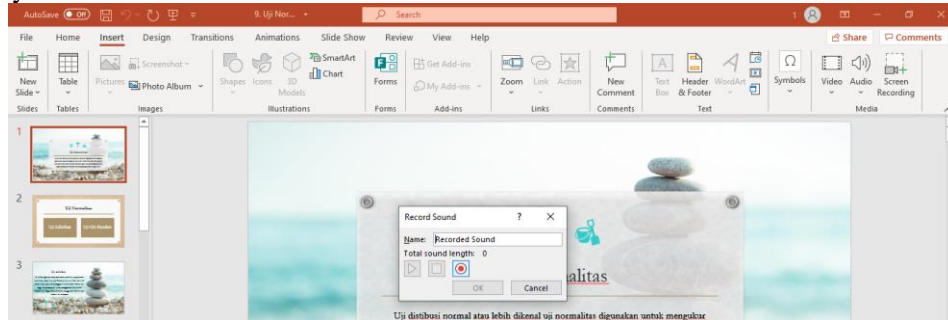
AutoSave Off 9. Uji Nor... Search 1

File Home Insert Design Transitions Animations Slide Show Review View Help Share Comments

New Slide Table Pictures Screenshot Photo Album Shapes Icons 3D Models SmartArt Chart Forms Get Add-ins My Add-ins Zoom Link Action New Comment Text Box Header & Footer WordArt Symbols Video Audio Screen Recording

Slides Tables Images Illustrations Forms Add-ins Links Comments Text Media

1

2

Uji Normalitas

3

Record Sound ? ×

Name: Recorded Sound

Total sound length: 0

OK Cancel

alitas

Uji distibusi normal atau lebih dikenal uji normalitas digunakan untuk mengukur